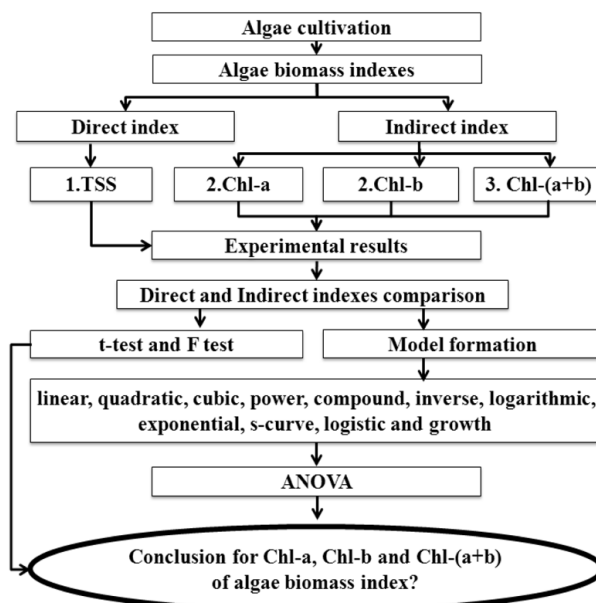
Algae cultivation

Algae biomass indexes

Direct index

Indirect index

1.TSS

2.Chl-a

2.Chl-b

3. Chl-(a+b)

Experimental results

Direct and Indirect indexes comparison

t-test and F test

Model formation

linear, quadratic, cubic, power, compound, inverse, logarithmic, exponential, s-curve, logistic and growth

ANOVA

Conclusion for Chl-a, Chl-b and Chl-(a+b) of algae biomass index?